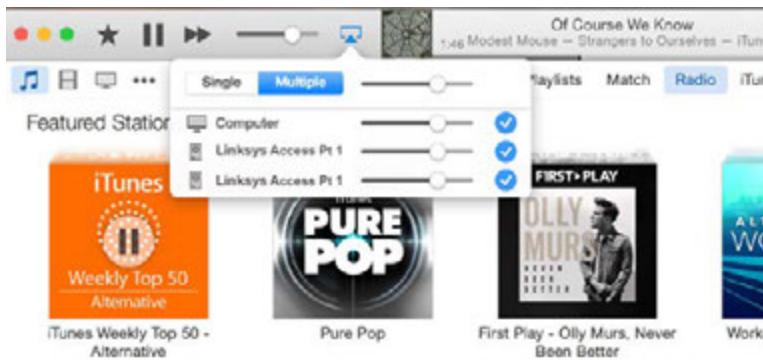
Of Course We Know
1:46 Modest Mouse — Strangers to Ourselves — iTun

Single Multiple

Computer
Linksys Access Pt 1
Linksys Access Pt 1

Featured Station

laylists Match Radio iTu

iTunes
Weekly Top 50
Alternative

iTunes
PURE POP

FIRST PLAY
OLLY MURS
NEVER BEEN BETTER

iTunes Weekly Top 50 - Alternative

Pure Pop

First Play - Olly Murs, Never Been Better

Work